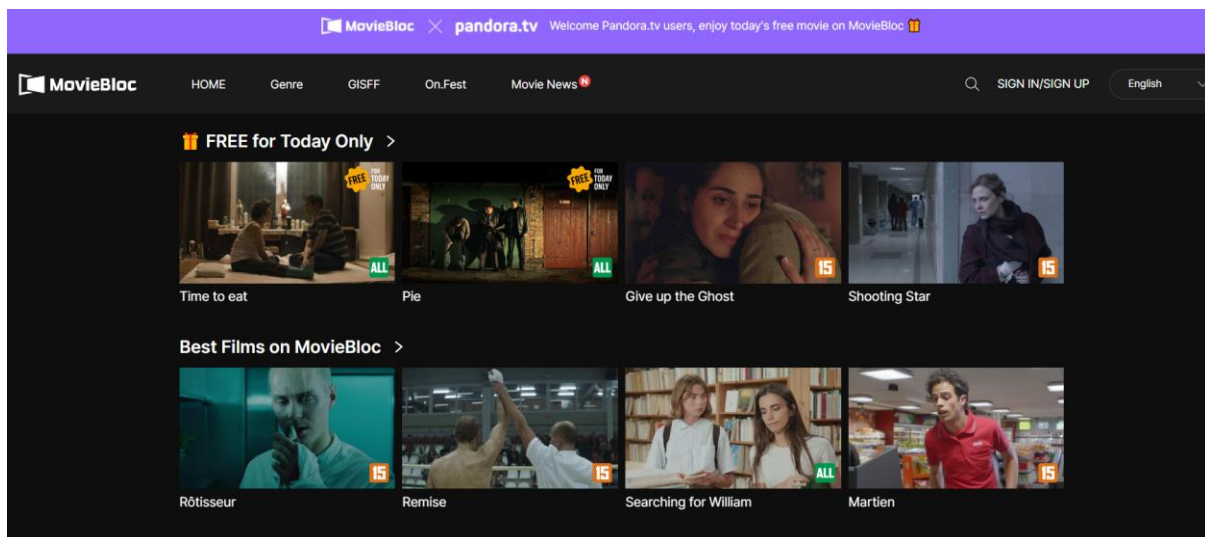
MovieBloc × pandora.tv Welcome Pandora.tv users, enjoy today's free movie on MovieBloc

MovieBloc HOME Genre GISFF On.Fest Movie News N SIGN IN/SIGN UP English

FREE for Today Only >

FREE FOR TODAY ONLY
ALL
Time to eat

FREE FOR TODAY ONLY
ALL
Pie

15
Give up the Ghost

15
Shooting Star

Best Films on MovieBloc >

15
Rôtisseur

15
Remise

ALL
Searching for William

15
Martien